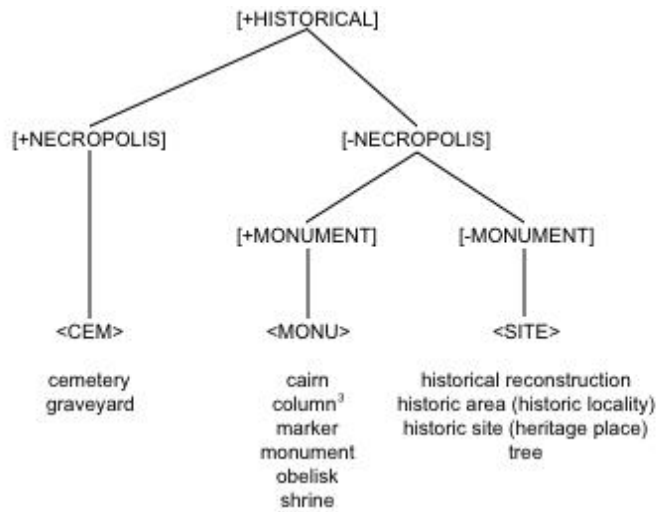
[+HISTORICAL]

[+NECROPOLIS]

[-NECROPOLIS]

[+MONUMENT]

[-MONUMENT]

<CEM>

<MONU>

<SITE>

cemetery
graveyard

cairn
column$^3$
marker
monument
obelisk
shrine

historical reconstruction
historic area (historic locality)
historic site (heritage place)
tree